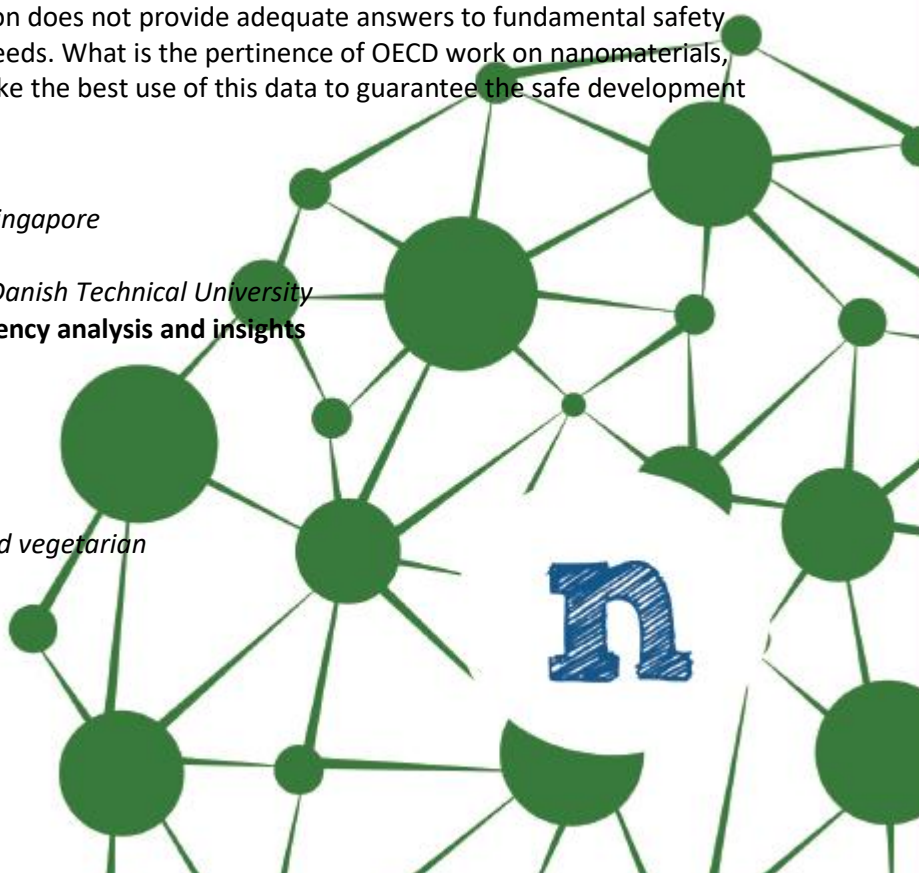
on does not provide adequate answers to fundamental safety eeds. What is the pertinence of OECD work on nanomaterials, ke the best use of this data to guarantee the safe development

ingapore

Danish Technical University
**ency analysis and insights**

d vegetarian

n